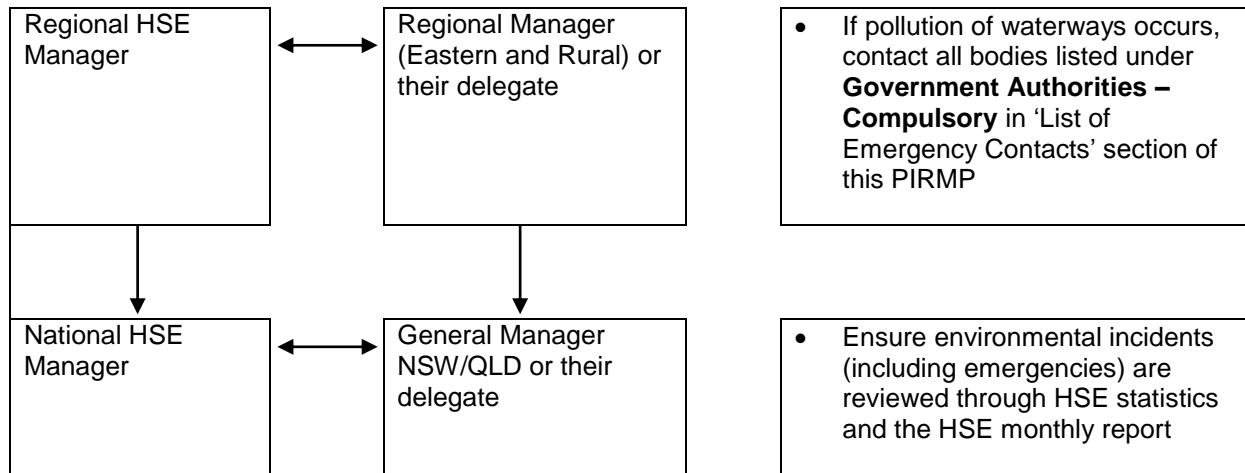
Regional HSE Manager

Regional Manager (Eastern and Rural) or their delegate

- If pollution of waterways occurs, contact all bodies listed under **Government Authorities – Compulsory** in 'List of Emergency Contacts' section of this PIRMP

National HSE Manager

General Manager NSW/QLD or their delegate

- Ensure environmental incidents (including emergencies) are reviewed through HSE statistics and the HSE monthly report